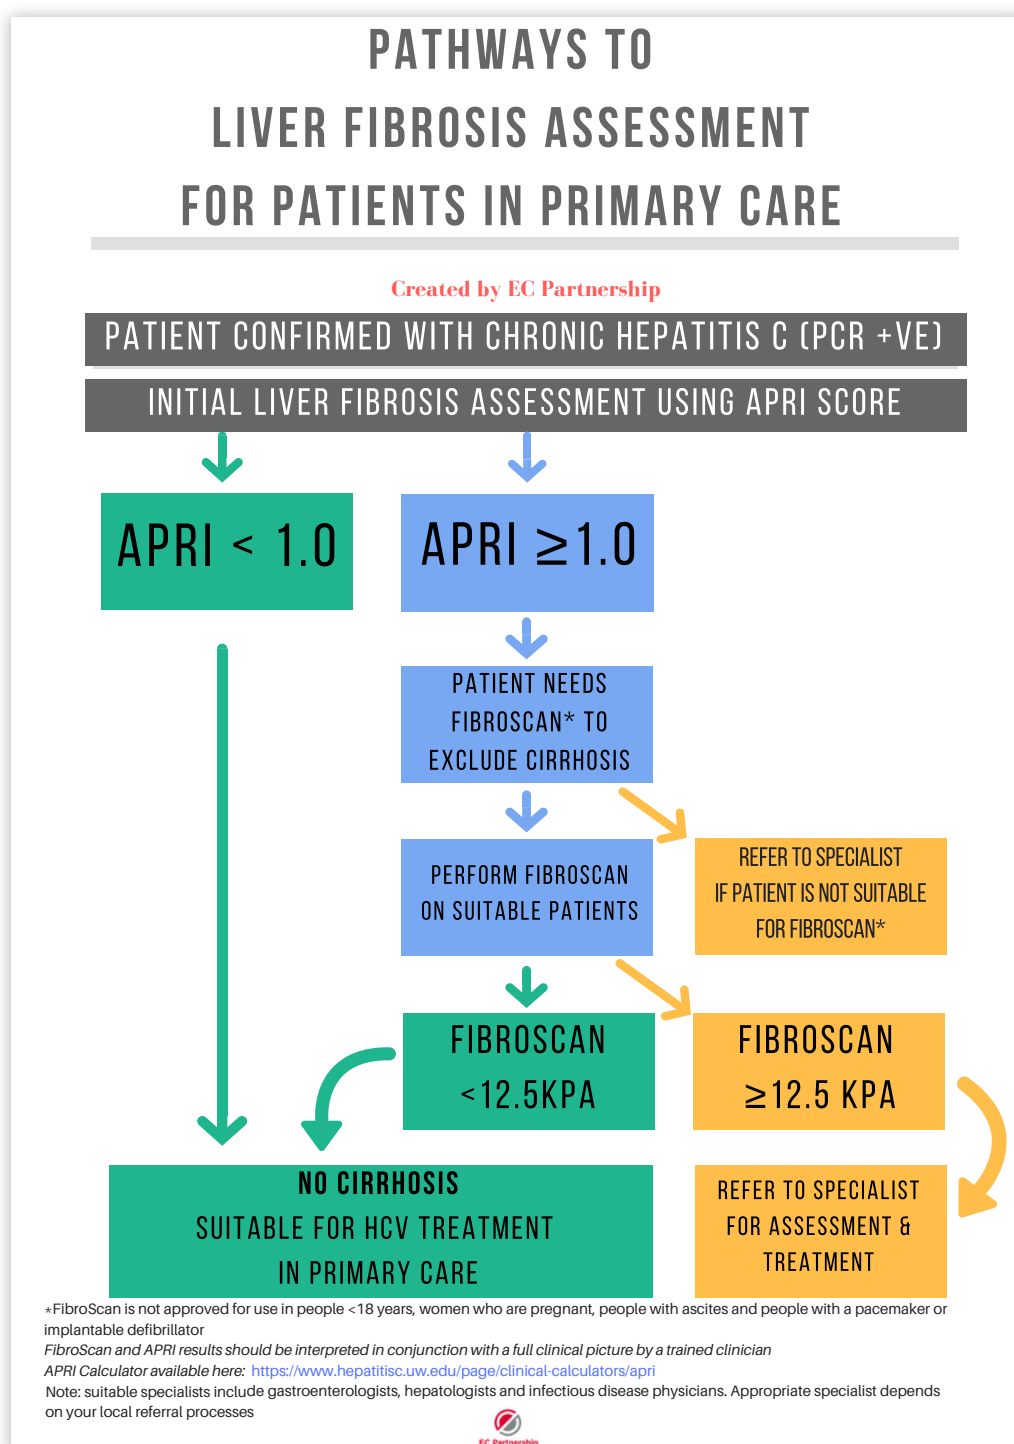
PATHWAYS TO
LIVER FIBROSIS ASSESSMENT
FOR PATIENTS IN PRIMARY CARE

Created by EC Partnership

PATIENT CONFIRMED WITH CHRONIC HEPATITIS C (PCR +VE)

INITIAL LIVER FIBROSIS ASSESSMENT USING APRI SCORE

APRI < 1.0

APRI ≥1.0

PATIENT NEEDS FIBROSCAN* TO EXCLUDE CIRRHOSIS

PERFORM FIBROSCAN ON SUITABLE PATIENTS

REFER TO SPECIALIST IF PATIENT IS NOT SUITABLE FOR FIBROSCAN*

FIBROSCAN <12.5KPA

FIBROSCAN ≥12.5 KPA

NO CIRRHOSIS
SUITABLE FOR HCV TREATMENT IN PRIMARY CARE

REFER TO SPECIALIST FOR ASSESSMENT & TREATMENT

*FibroScan is not approved for use in people <18 years, women who are pregnant, people with ascites and people with a pacemaker or implantable defibrillator
FibroScan and APRI results should be interpreted in conjunction with a full clinical picture by a trained clinician
APRI Calculator available here: https://www.hepatitisc.uw.edu/page/clinical-calculators/apri
Note: suitable specialists include gastroenterologists, hepatologists and infectious disease physicians. Appropriate specialist depends on your local referral processes

EC Partnership